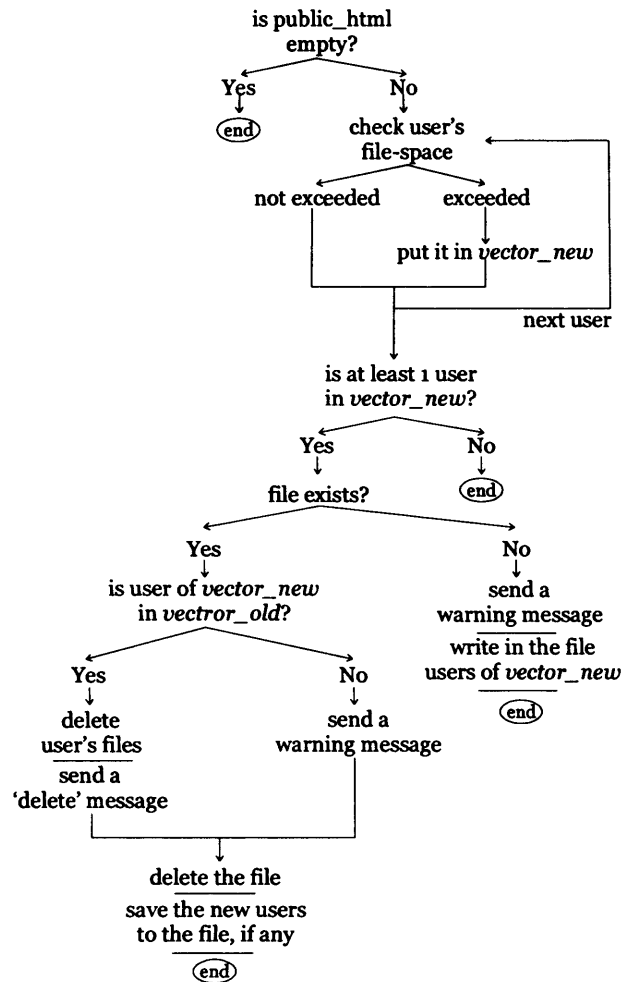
is public_html empty?

Yes

end

No

check user's file-space

not exceeded

exceeded

put it in *vector_new*

next user

is at least 1 user in *vector_new*?

Yes

No

end

file exists?

Yes

is user of *vector_new* in *vectror_old*?

Yes

delete user's files

send a 'delete' message

No

send a warning message

No

send a warning message

write in the file users of *vector_new*

end

delete the file

save the new users to the file, if any

end